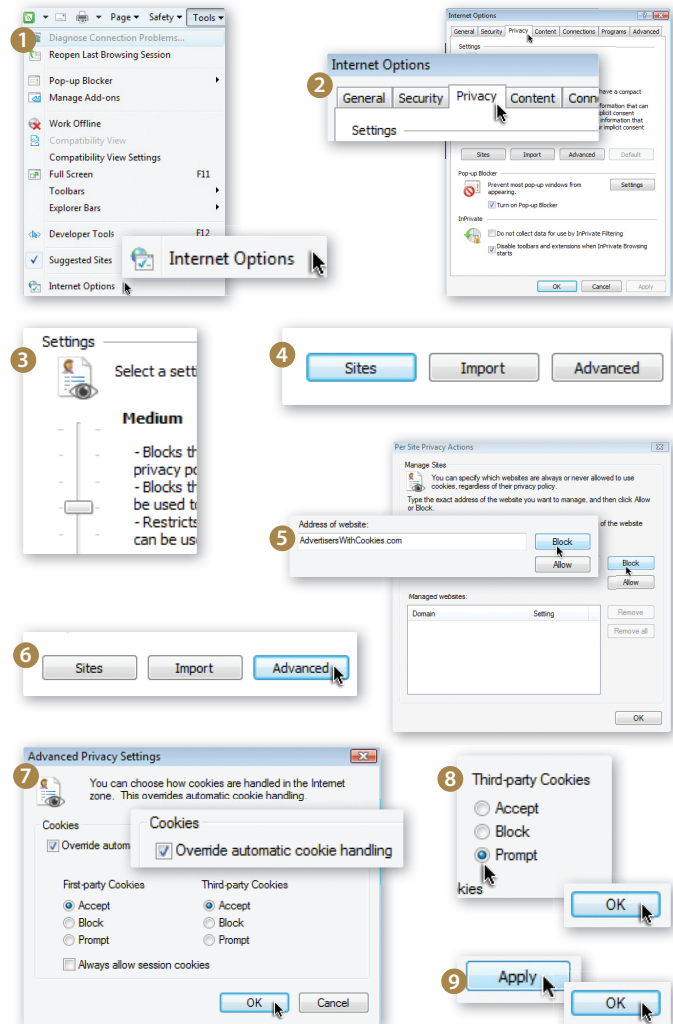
Page ▾ Safety ▾ Tools ▾

1

Diagnose Connection Problems...
Reopen Last Browsing Session
Pop-up Blocker
Manage Add-ons
Work Offline
Compatibility View
Compatibility View Settings
Full Screen F11
Toolbars
Explorer Bars
Developer Tools F12
Suggested Sites
Internet Options

Internet Options

Internet Options
General Security Privacy Content Connections Programs Advanced
Settings
have a compact
formation that can
implicit consent
information that
your implicit consent
Sites Import Advanced Default
Pop-up Blocker
Prevent most pop-up windows from appearing.
Settings
Turn on Pop-up Blocker
InPrivate
Do not collect data for use by InPrivate Filtering
Disable toolbars and extensions when InPrivate Browsing starts
OK Cancel Apply

2

Internet Options
General Security Privacy Content Conn
Settings

3

Settings
Select a sett
Medium
- Blocks th
privacy po
- Blocks th
be used t
- Restricts
can be us

4

Sites Import Advanced

Per Site Privacy Actions
Manage Sites
You can specify which websites are always or never allowed to use cookies, regardless of their privacy policy.
Type the exact address of the website you want to manage, and then click Allow or Block.
of the website
Block
Allow
Managed websites:
Domain Setting
Remove
Remove all
OK

5

Address of website:
AdvertisersWithCookies.com
Block
Allow

6

Sites Import Advanced

Advanced Privacy Settings

7

You can choose how cookies are handled in the Internet zone. This overrides automatic cookie handling.
Cookies
Override autom
First-party Cookies
Accept
Block
Prompt
Third-party Cookies
Accept
Block
Prompt
Always allow session cookies
OK Cancel

Cookies
Override automatic cookie handling

8

Third-party Cookies
Accept
Block
Prompt
kies
OK

9

Apply
OK